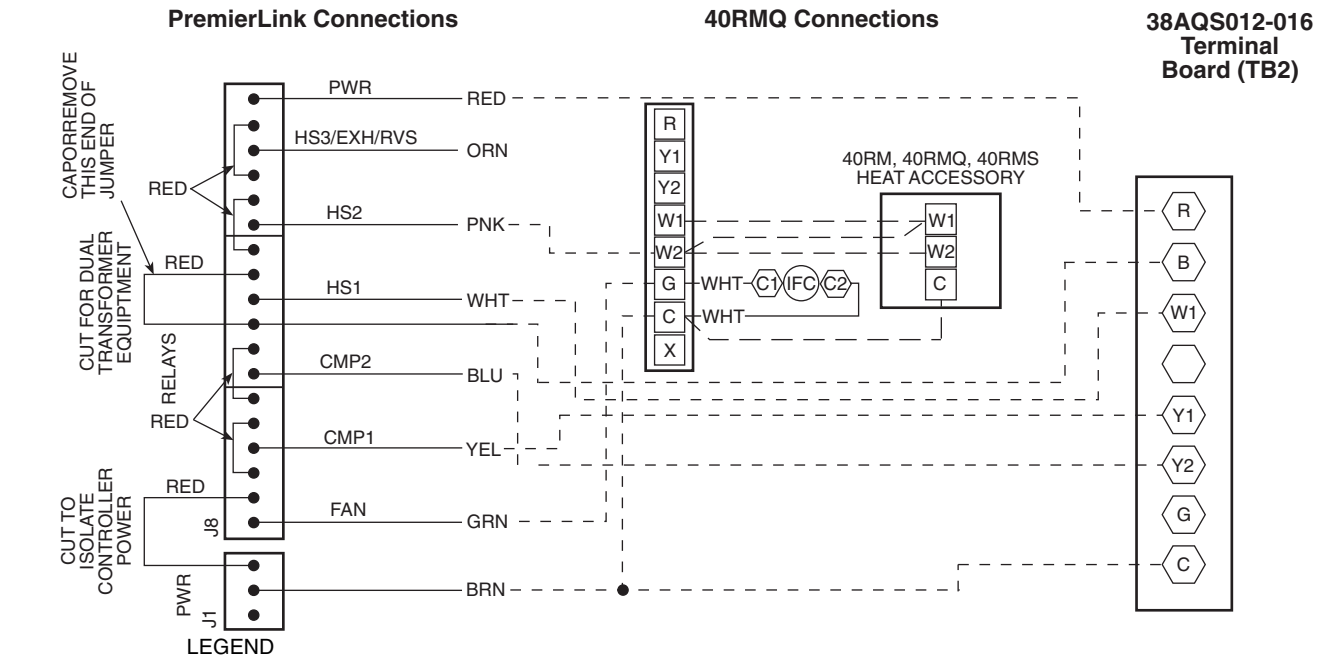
PremierLink Connections

40RMQ Connections

38AQS012-016 Terminal Board (TB2)

CAPORREMOVE THIS END OF JUMPER

RED

CUT FOR DUAL TRANSFORMER EQUIPTMENT

RED

RELAYS

RED

CUT TO ISOLATE CONTROLLER POWER

RED

J8

PWR

J1

LEGEND

PWR — RED

HS3/EXH/RVS — ORN

HS2 — PNK

HS1 — WHT

CMP2 — BLU

CMP1 — YEL

FAN — GRN

BRN

R

Y1

Y2

W1

W2

G

C

X

WHT C1 IFC C2

WHT

40RM, 40RMQ, 40RMS HEAT ACCESSORY

W1

W2

C

R

B

W1

Y1

Y2

G

C